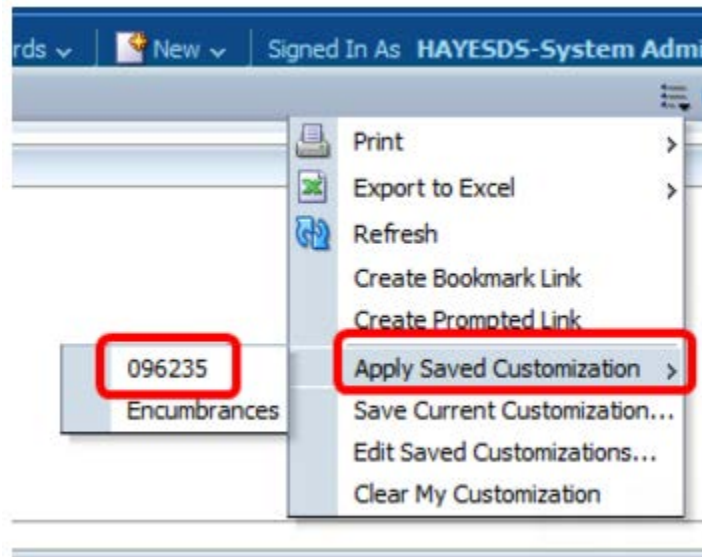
rds ⌄ | New ⌄ | Signed In As HAYESDS-System Admi

Print >
Export to Excel >
Refresh
Create Bookmark Link
Create Prompted Link
Apply Saved Customization >
Save Current Customization...
Edit Saved Customizations...
Clear My Customization

096235
Encumbrances